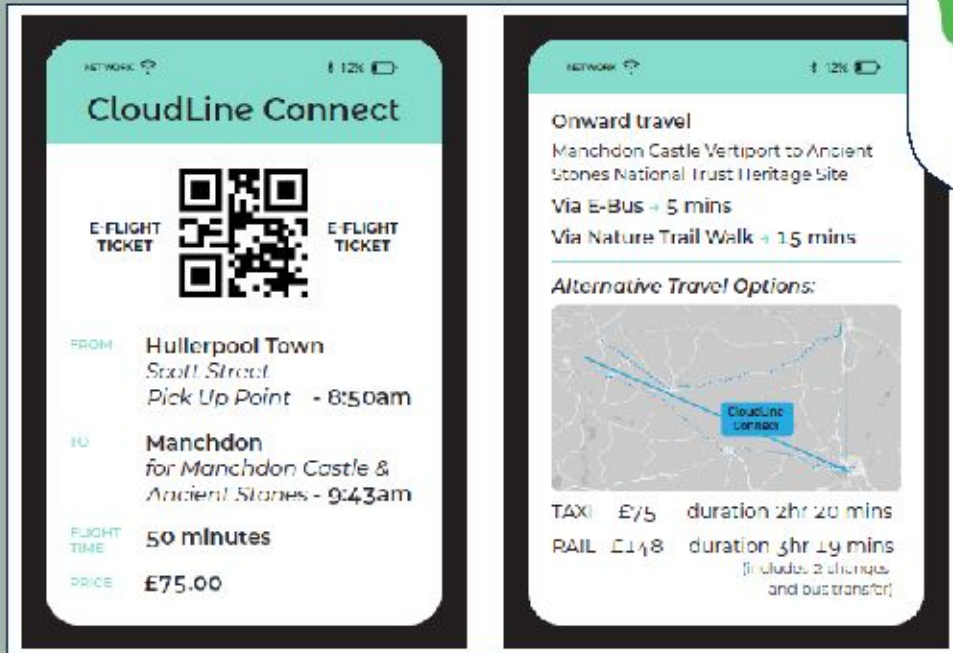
NETWORK 12%

CloudLine Connect

E-FLIGHT TICKET

E-FLIGHT TICKET

FROM Hullerpool Town
Scott Street
Pick Up Point - 8:50am

TO Manchdon
for Manchdon Castle &
Ancient Stones - 9:43am

FLIGHT TIME 50 minutes

PRICE £75.00

NETWORK 12%

Onward travel
Manchdon Castle Vertiport to Ancient Stones National Trust Heritage Site
Via E-Bus → 5 mins
Via Nature Trail Walk → 15 mins

Alternative Travel Options:

CloudLine Connect

TAXI £75 duration 2hr 20 mins
RAIL £148 duration 3hr 19 mins
(includes 2 changes and bus transfer)